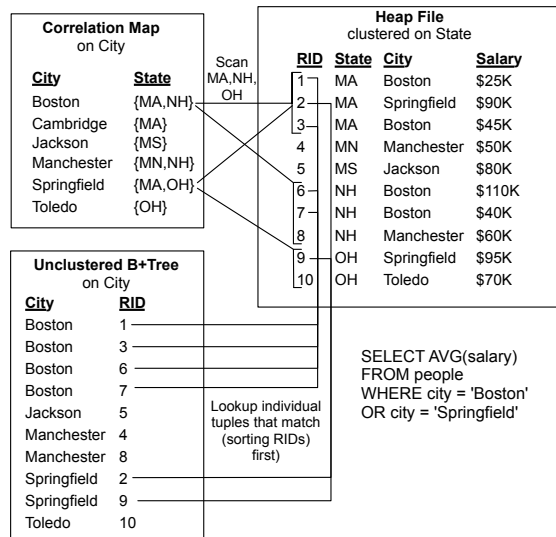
**Correlation Map**
on City

| City | State |
|---|---|
| Boston | {MA,NH} |
| Cambridge | {MA} |
| Jackson | {MS} |
| Manchester | {MN,NH} |
| Springfield | {MA,OH} |
| Toledo | {OH} |

Scan MA,NH, OH

**Heap File**
clustered on State

| RID | State | City | Salary |
|---|---|---|---|
| 1 | MA | Boston | \$25K |
| 2 | MA | Springfield | \$90K |
| 3 | MA | Boston | \$45K |
| 4 | MN | Manchester | \$50K |
| 5 | MS | Jackson | \$80K |
| 6 | NH | Boston | \$110K |
| 7 | NH | Boston | \$40K |
| 8 | NH | Manchester | \$60K |
| 9 | OH | Springfield | \$95K |
| 10 | OH | Toledo | \$70K |

**Unclustered B+Tree**
on City

| City | RID |
|---|---|
| Boston | 1 |
| Boston | 3 |
| Boston | 6 |
| Boston | 7 |
| Jackson | 5 |
| Manchester | 4 |
| Manchester | 8 |
| Springfield | 2 |
| Springfield | 9 |
| Toledo | 10 |

Lookup individual tuples that match (sorting RIDs) first)

SELECT AVG(salary)
FROM people
WHERE city = 'Boston'
OR city = 'Springfield'